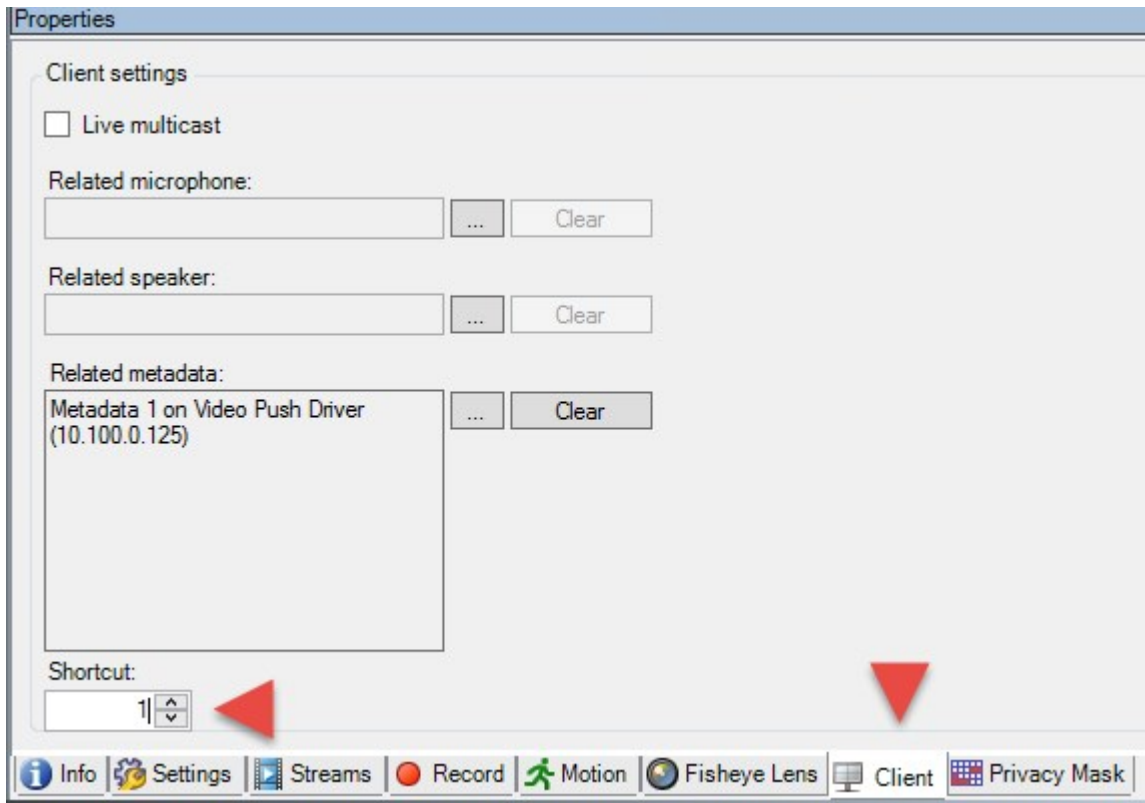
Properties

Client settings

Live multicast

Related microphone:

...

Clear

Related speaker:

...

Clear

Related metadata:

Metadata 1 on Video Push Driver (10.100.0.125)

...

Clear

Shortcut:

1

Info Settings Streams Record Motion Fisheye Lens Client Privacy Mask